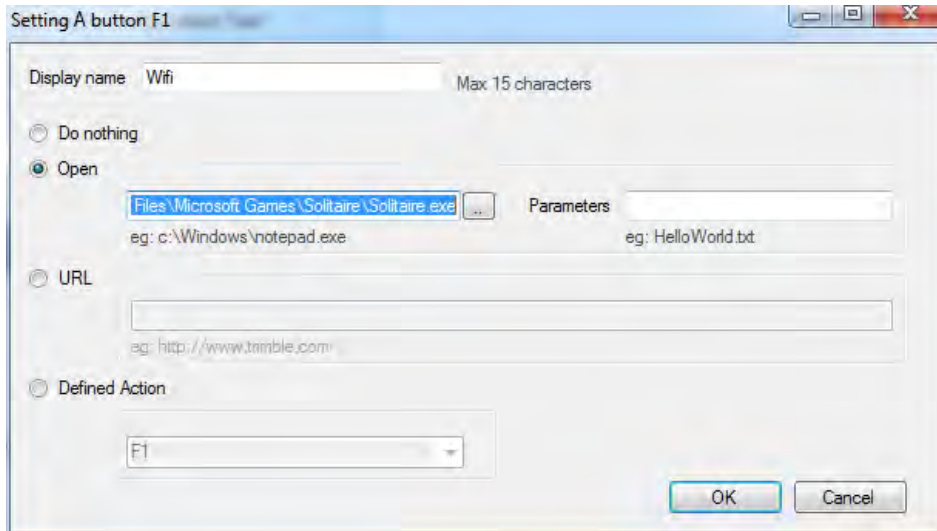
Setting A button F1

Display name Wifi

Max 15 characters

Do nothing

Open

Files\Microsoft Games\Solitaire\Solitaire.exe ...

Parameters

eg: c:\Windows\notepad.exe

eg: HelloWorld.txt

URL

eg: http://www.trimble.com

Defined Action

F1

OK

Cancel